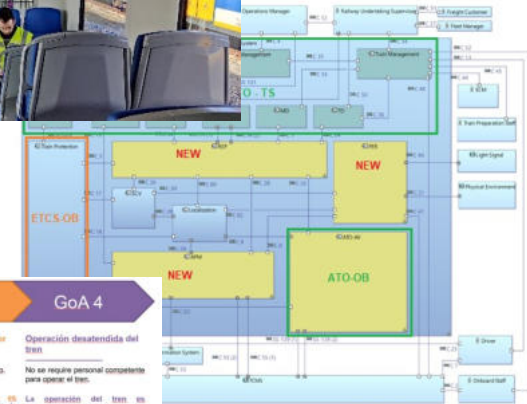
Operations Manager
E Railway Undertaking Supervisor
E Freight Customer
E Fleet Manager
Train Management
O - TS
E IDM
E Train Preparation Staff
IC Train Protection
NEW
NEW
E Light Signal
E Physical Environment
ETCS-OB
NEW
ATO-OB
E Driver
E Onboard Staff
GoA 4
Operación desatendida del tren
No se requiere personal competente para operar el tren.
La operación del tren es